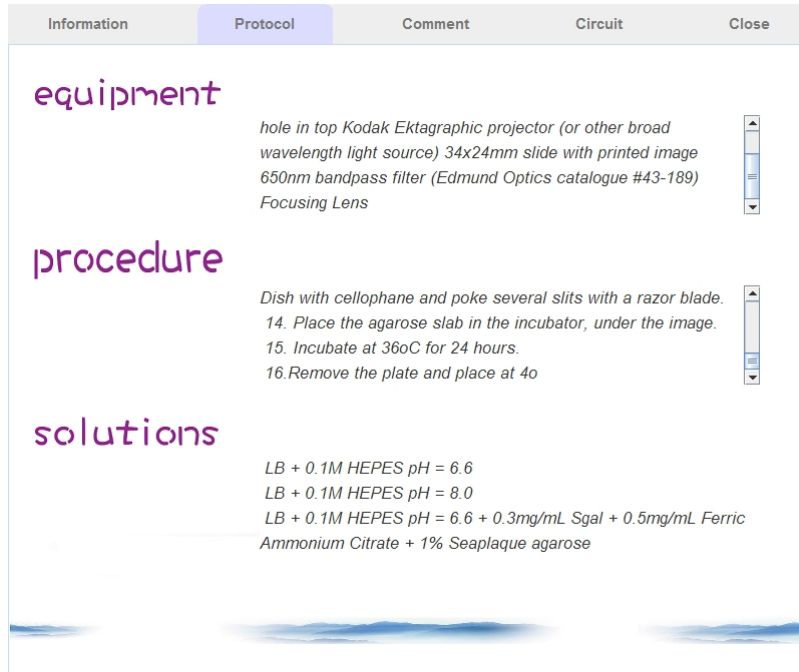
Information
Protocol
Comment
Circuit
Close

equipment

hole in top Kodak Ektagraphic projector (or other broad wavelength light source) 34x24mm slide with printed image 650nm bandpass filter (Edmund Optics catalogue #43-189) Focusing Lens

procedure

Dish with cellophane and poke several slits with a razor blade.
14. Place the agarose slab in the incubator, under the image.
15. Incubate at 36oC for 24 hours.
16.Remove the plate and place at 4o

solutions

LB + 0.1M HEPES pH = 6.6
LB + 0.1M HEPES pH = 8.0
LB + 0.1M HEPES pH = 6.6 + 0.3mg/mL Sgal + 0.5mg/mL Ferric Ammonium Citrate + 1% Seaplaque agarose